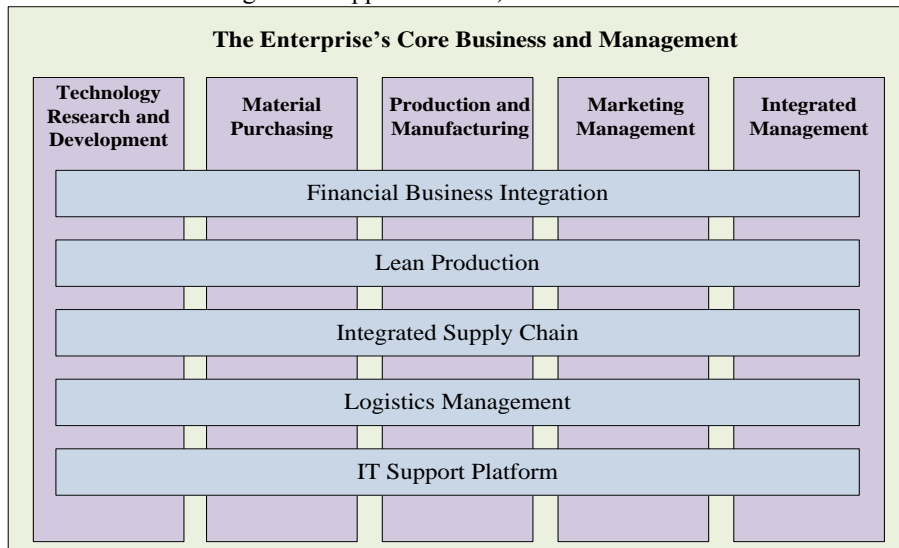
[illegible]

The Enterprise's Core Business and Management

Technology Research and Development

Material Purchasing

Production and Manufacturing

Marketing Management

Integrated Management

Financial Business Integration

Lean Production

Integrated Supply Chain

Logistics Management

IT Support Platform